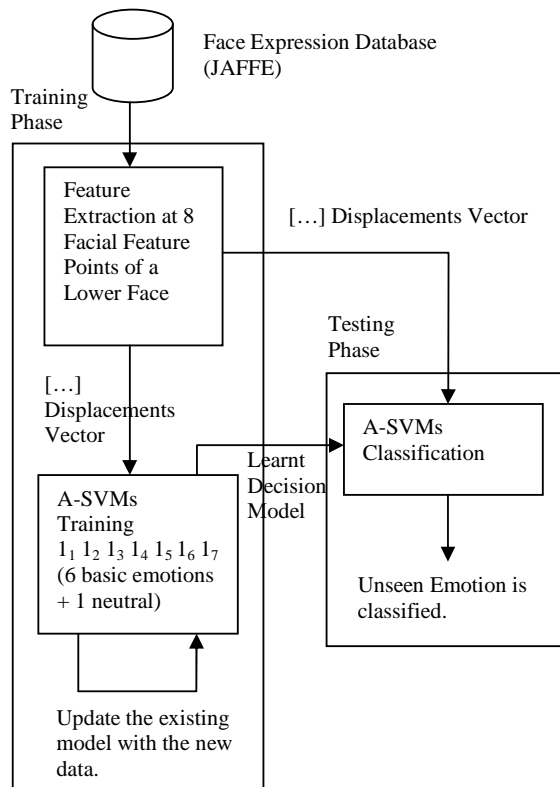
Face Expression Database (JAFFE)

Training Phase

Feature Extraction at 8 Facial Feature Points of a Lower Face

[…] Displacements Vector

Testing Phase

[…] Displacements Vector

A-SVMs Classification

Learnt Decision Model

A-SVMs Training $1_1$ $1_2$ $1_3$ $1_4$ $1_5$ $1_6$ $1_7$ (6 basic emotions + 1 neutral)

Unseen Emotion is classified.

Update the existing model with the new data.